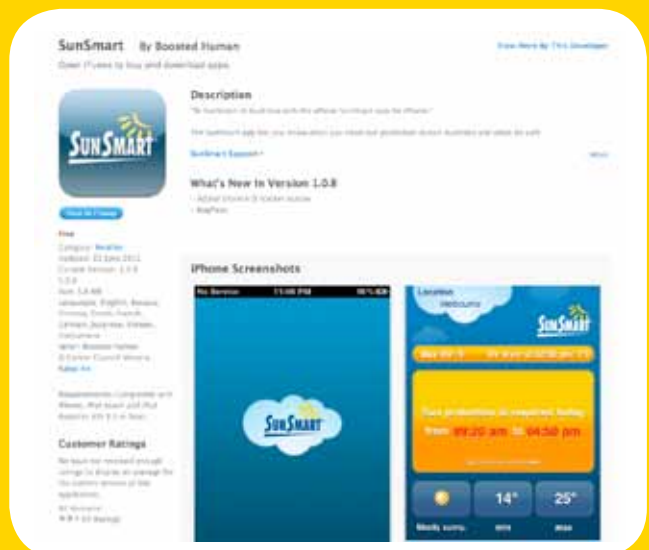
SunSmart By Boosted Human

Open iTunes to buy and download apps.

View More By This Developer

SUNSMART

View In iTunes

Free

Category: Weather
Updated: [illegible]
Current Version: 1.0.8
1.0.8
Size: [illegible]
Languages: English, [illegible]
Seller: Boosted Human
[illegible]
Rated 4+

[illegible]

Customer Ratings

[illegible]

Description

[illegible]

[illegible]

SunSmart Support

More

What's New in Version 1.0.8

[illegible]

iPhone Screenshots

No Service 11:08 PM

SUNSMART

Location
Melbourne

SUNSMART

Sun protection is required today
from 09:20 am to 04:50 pm

14°
25°

Mostly sunny